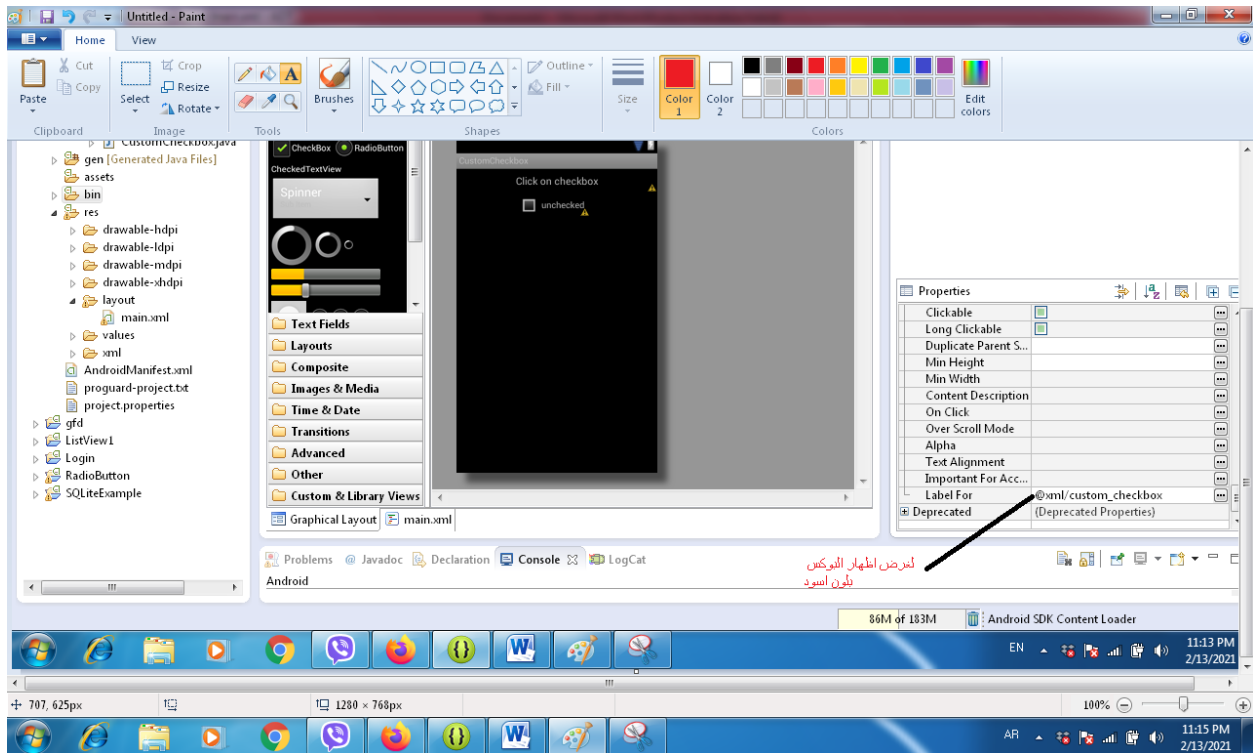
Untitled - Paint

Home View

Paste Cut Copy Clipboard
Select Crop Resize Rotate Image
Tools
Brushes
Outline Fill Shapes
Size
Color 1 Color 2
Edit colors
Colors

CustomCheckbox.java
gen [Generated Java Files]
assets
bin
res
drawable-hdpi
drawable-ldpi
drawable-mdpi
drawable-xhdpi
layout
main.xml
values
xml
AndroidManifest.xml
proguard-project.txt
project.properties
gfd
ListView1
Login
RadioButton
SQLiteExample

CheckBox RadioButton
CheckedTextView
Spinner

Text Fields
Layouts
Composite
Images & Media
Time & Date
Transitions
Advanced
Other
Custom & Library Views

CustomCheckbox
Click on checkbox
unchecked

Graphical Layout main.xml

Properties
| | |
|---|---|
| Clickable | |
| Long Clickable | |
| Duplicate Parent S... | |
| Min Height | |
| Min Width | |
| Content Description | |
| On Click | |
| Over Scroll Mode | |
| Alpha | |
| Text Alignment | |
| Important For Acc... | |
| Label For | @xml/custom_checkbox |
| Deprecated | (Deprecated Properties) |

Problems @ Javadoc Declaration Console LogCat
Android

لعرض اظهار البوكس بلون اسود

86M of 183M Android SDK Content Loader

EN 11:13 PM 2/13/2021

707, 625px 1280 × 768px 100%

AR 11:15 PM 2/13/2021